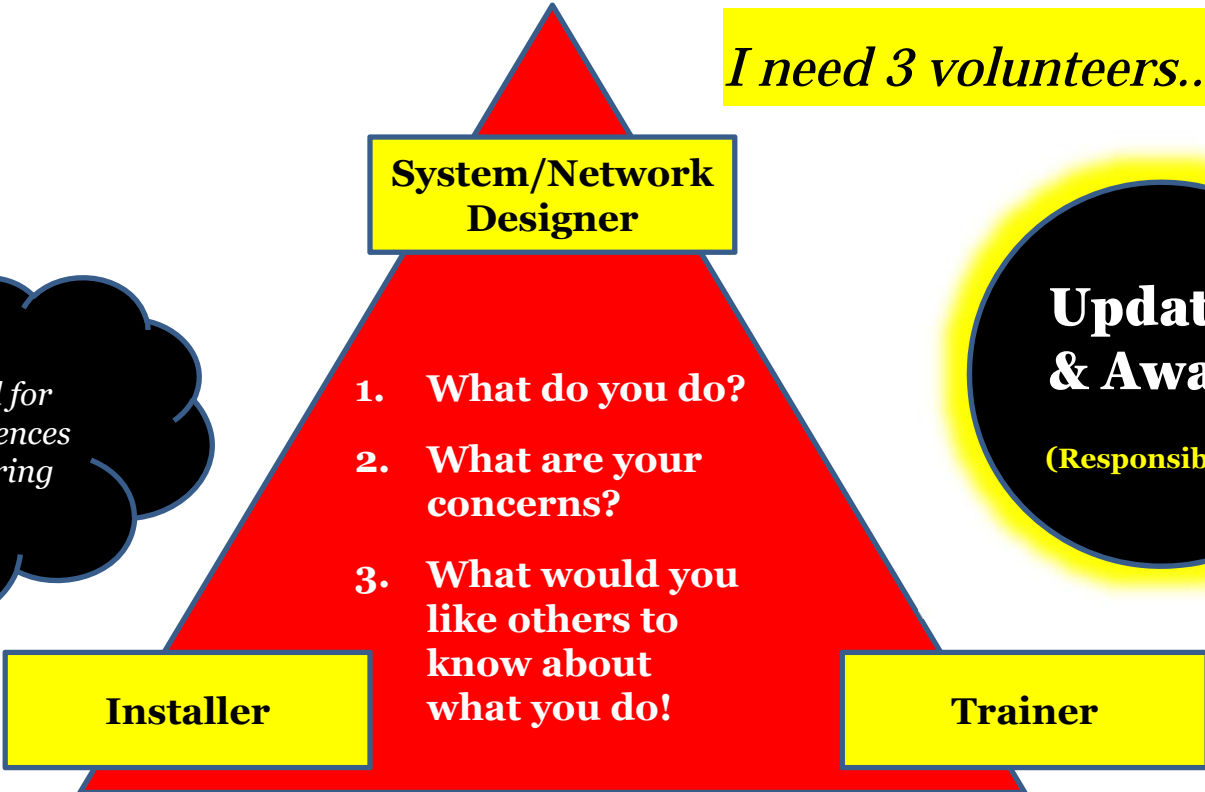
I need 3 volunteers..

System/Network Designer

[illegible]l for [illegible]ences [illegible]ring

1. What do you do?

2. What are your concerns?

3. What would you like others to know about what you do!

Updat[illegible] & Awa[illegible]

(Responsib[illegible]

Installer

Trainer